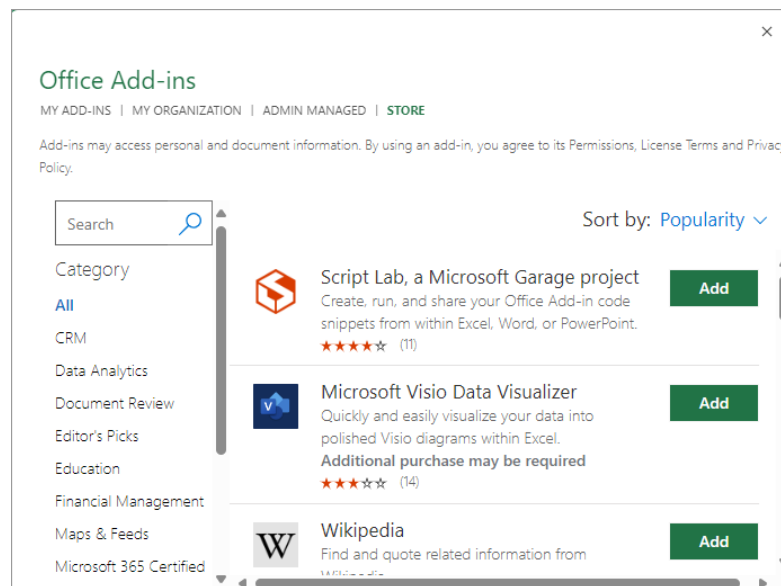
×

Office Add-ins

MY ADD-INS | MY ORGANIZATION | ADMIN MANAGED | STORE

Add-ins may access personal and document information. By using an add-in, you agree to its Permissions, License Terms and Privac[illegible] Policy.

Search

Category

All

CRM

Data Analytics

Document Review

Editor's Picks

Education

Financial Management

Maps & Feeds

Microsoft 365 Certified

Sort by: Popularity

Script Lab, a Microsoft Garage project
Create, run, and share your Office Add-in code snippets from within Excel, Word, or PowerPoint.
★★★★☆ (11)
Add

Microsoft Visio Data Visualizer
Quickly and easily visualize your data into polished Visio diagrams within Excel.
Additional purchase may be required
★★★☆☆ (14)
Add

W

Wikipedia
Find and quote related information from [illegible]
Add